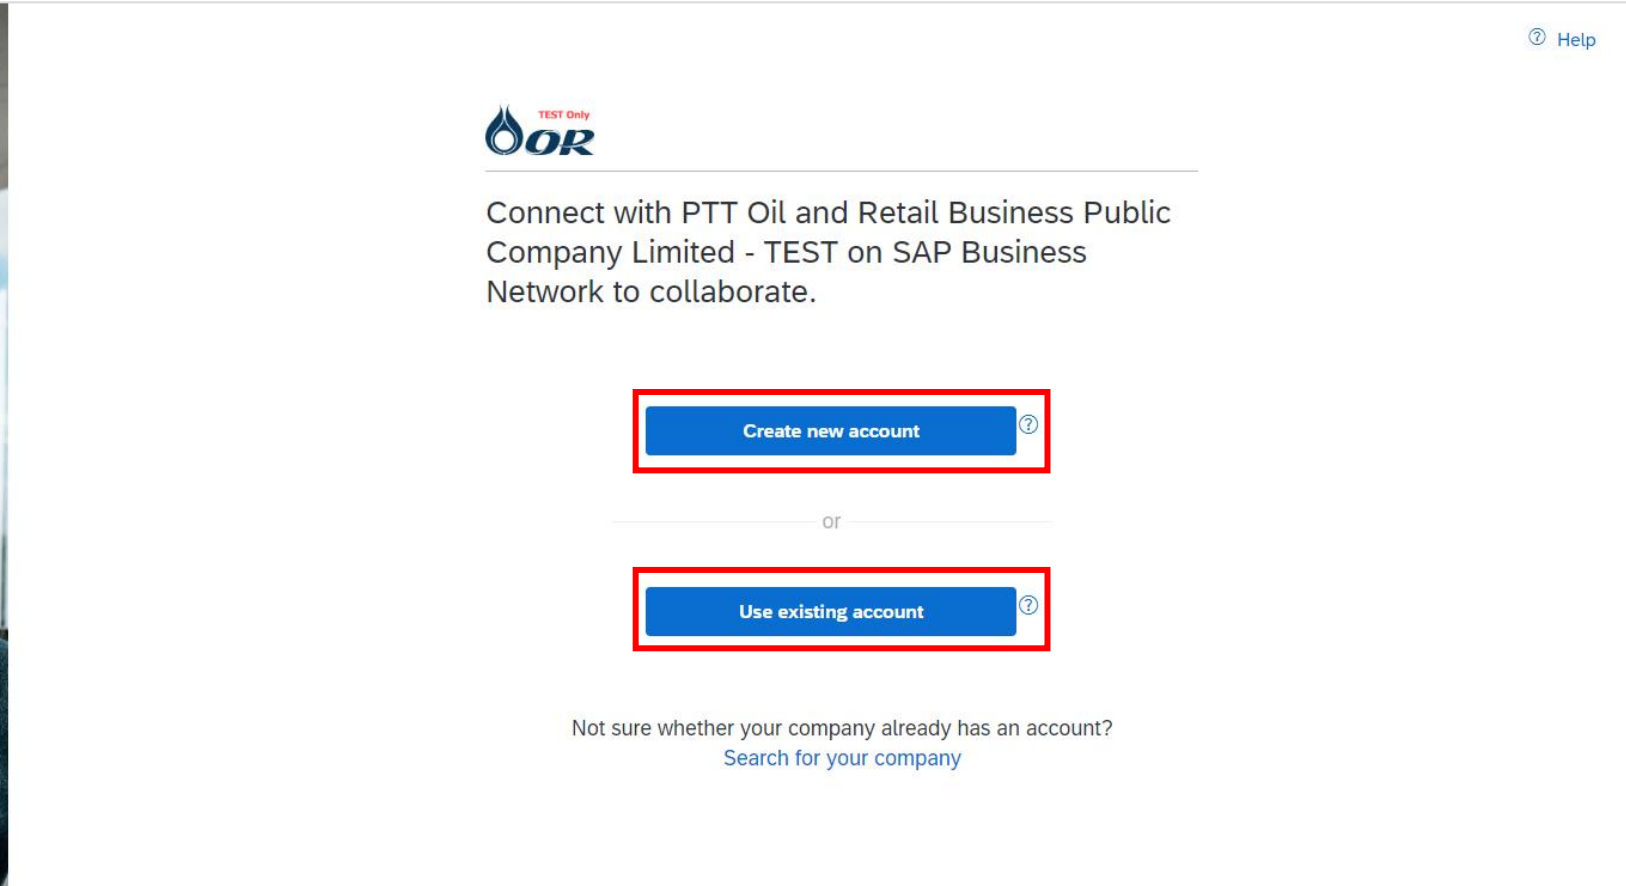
Help

TEST Only
OR

Connect with PTT Oil and Retail Business Public Company Limited - TEST on SAP Business Network to collaborate.

Create new account

or

Use existing account

Not sure whether your company already has an account?
Search for your company